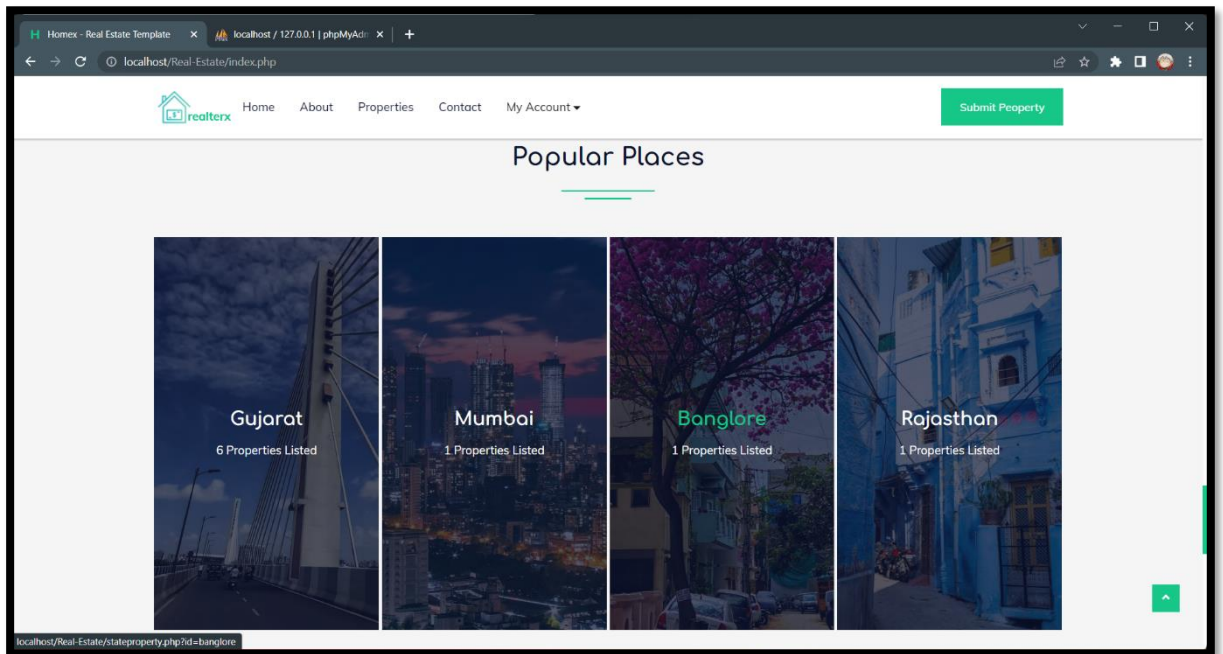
H Homex - Real Estate Template ×
localhost / 127.0.0.1 | phpMyAdm ×
+

localhost/Real-Estate/index.php

realterx
Home
About
Properties
Contact
My Account
Submit Peoperty

Popular Places

Gujarat
6 Properties Listed

Mumbai
1 Properties Listed

Banglore
1 Properties Listed

Rajasthan
1 Properties Listed

localhost/Real-Estate/stateproperty.php?id=banglore